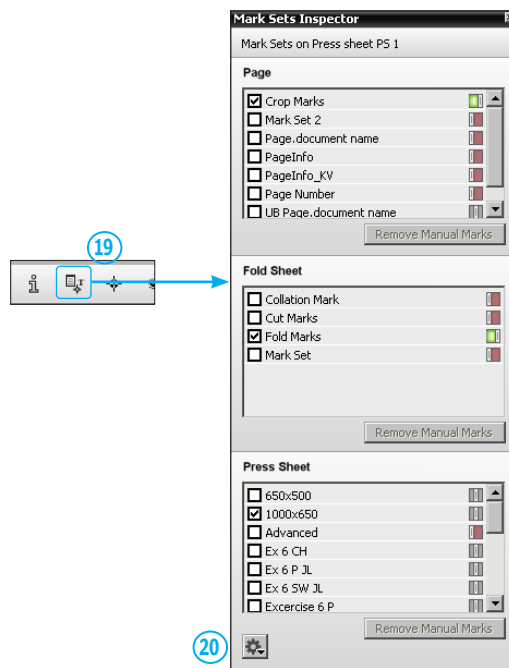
19

Mark Sets Inspector

Mark Sets on Press sheet PS 1

Page

☑ Crop Marks
☐ Mark Set 2
☐ Page.document name
☐ PageInfo
☐ PageInfo_KV
☐ Page Number
☐ UB Page.document name

Remove Manual Marks

Fold Sheet

☐ Collation Mark
☐ Cut Marks
☑ Fold Marks
☐ Mark Set

Remove Manual Marks

Press Sheet

☐ 650x500
☑ 1000x650
☐ Advanced
☐ Ex 6 CH
☐ Ex 6 P JL
☐ Ex 6 SW JL
☐ Excercise 6 P

Remove Manual Marks

20